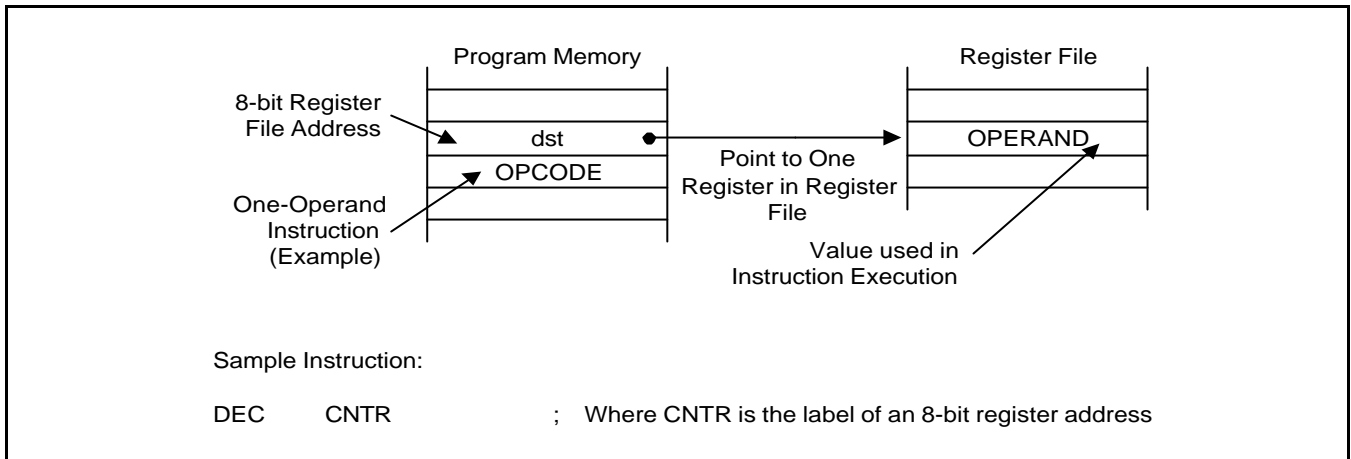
Program Memory

Register File

8-bit Register File Address

dst

OPERAND

Point to One Register in Register File

OPCODE

One-Operand Instruction (Example)

Value used in Instruction Execution

Sample Instruction:

DEC CNTR ; Where CNTR is the label of an 8-bit register address